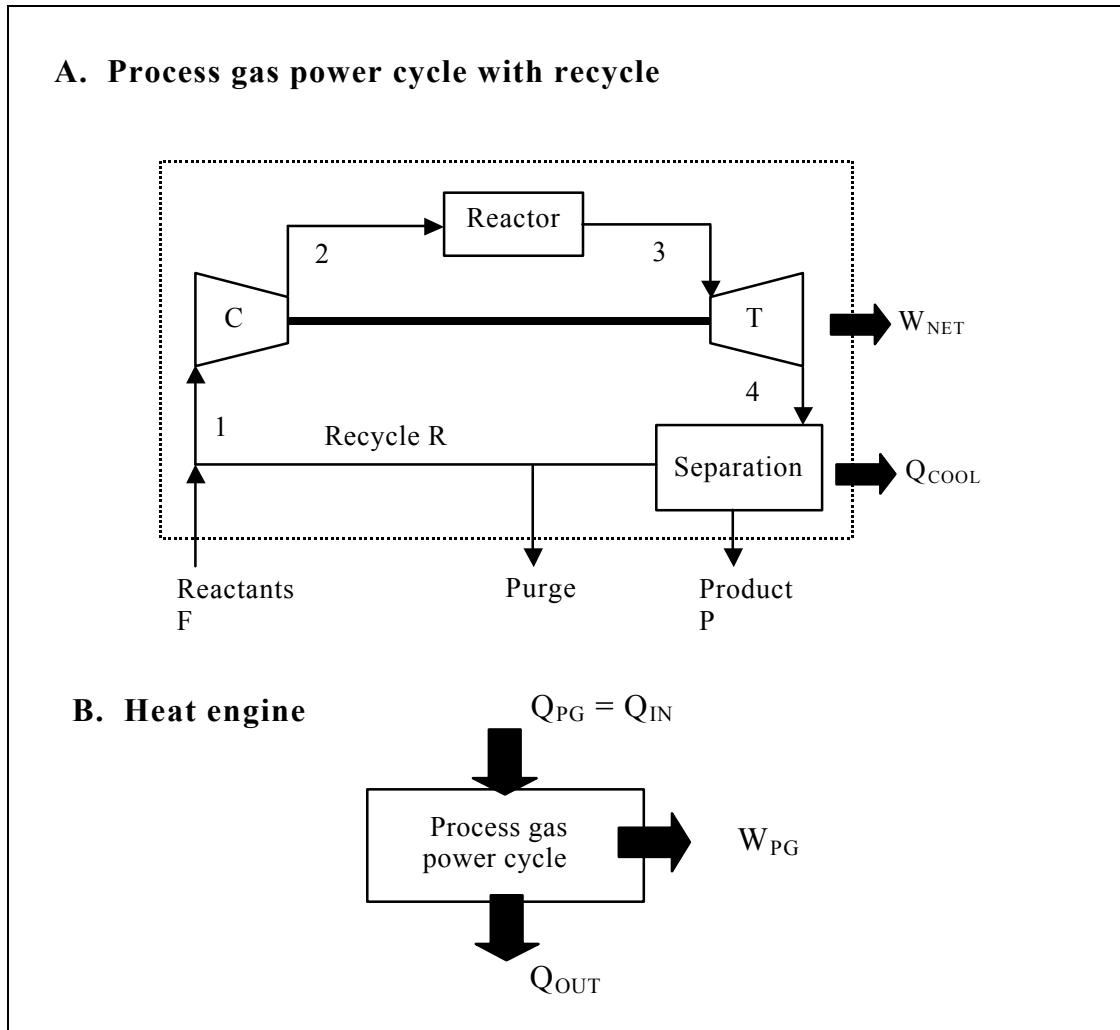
A. Process gas power cycle with recycle

Reactor

2

3

C

T

$W_{NET}$

4

1

Recycle R

Separation

$Q_{COOL}$

Reactants F

Purge

Product P

B. Heat engine

$Q_{PG} = Q_{IN}$

Process gas power cycle

$W_{PG}$

$Q_{OUT}$